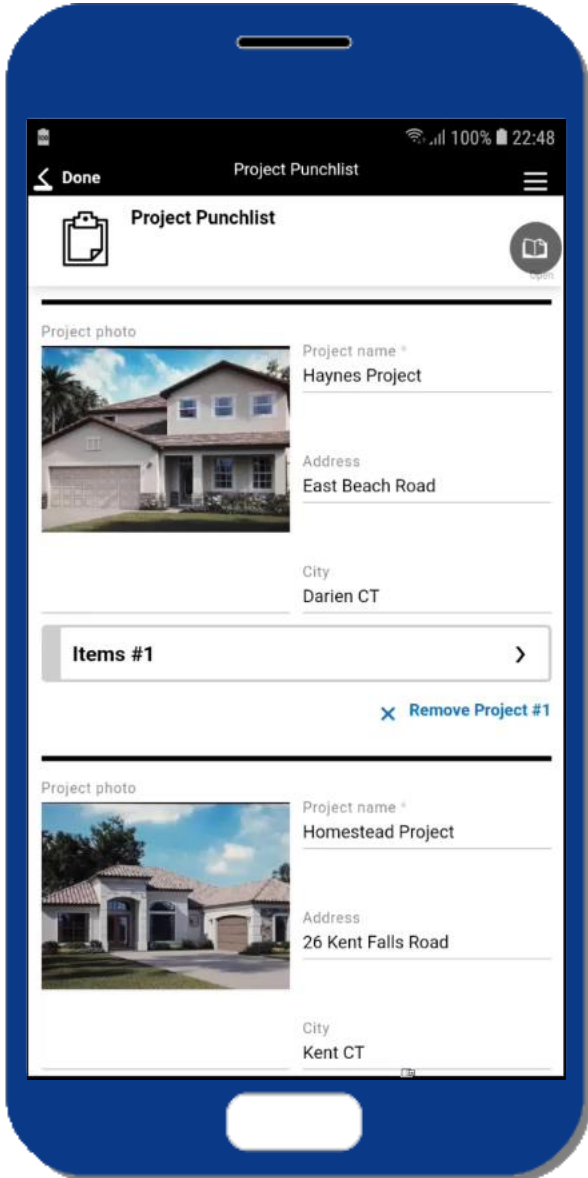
100% 22:48

Done

Project Punchlist

Project Punchlist

Open

Project photo

Project name *
Haynes Project

Address
East Beach Road

City
Darien CT

Items #1

Remove Project #1

Project photo

Project name *
Homestead Project

Address
26 Kent Falls Road

City
Kent CT